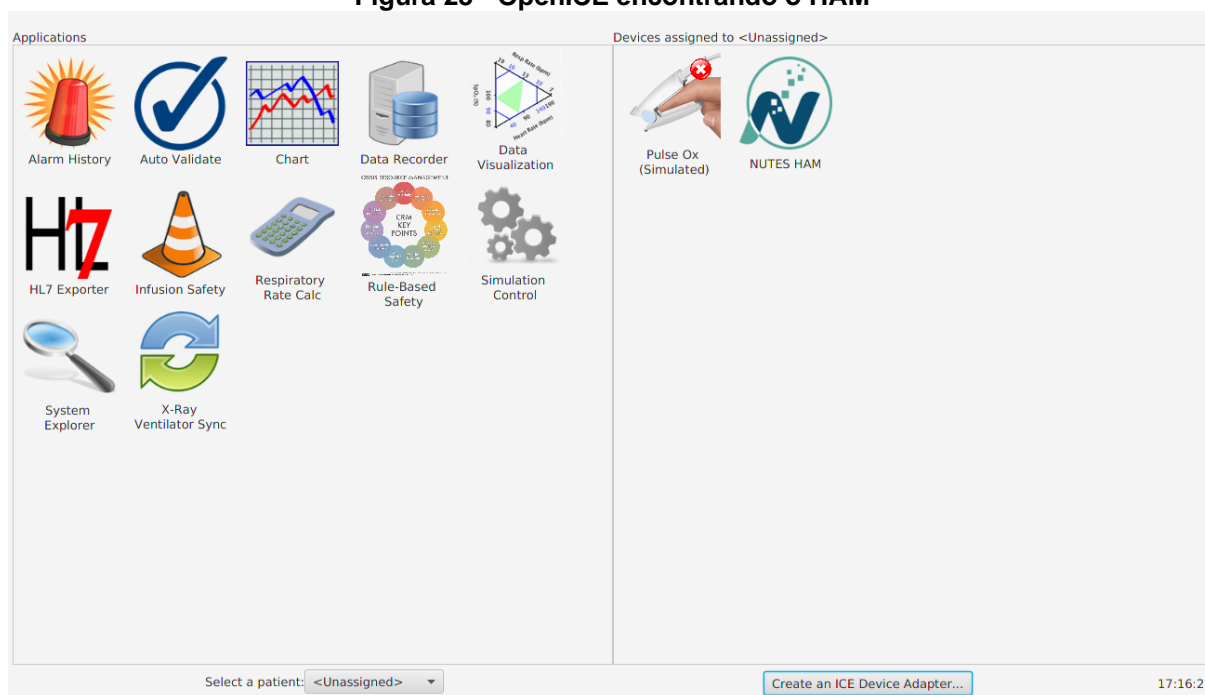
Figura 23 - OpenICE encontrando o HAM

Applications

Alarm History
Auto Validate
Chart
Data Recorder
Data Visualization
HL7 Exporter
Infusion Safety
Respiratory Rate Calc
CRM KEY POINTS
Rule-Based Safety
Simulation Control
System Explorer
X-Ray Ventilator Sync

Devices assigned to <Unassigned>

Pulse Ox (Simulated)
NUTES HAM

Select a patient: <Unassigned>

Create an ICE Device Adapter...

17:16:2